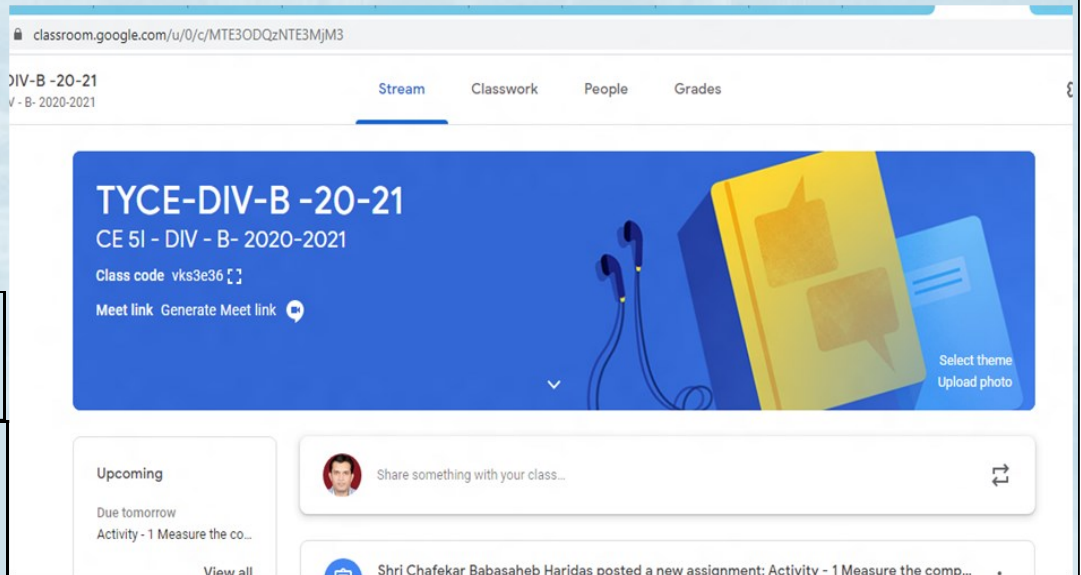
classroom.google.com/u/0/c/MTE3ODQzNTE3MjM3

DIV-B -20-21
V - B- 2020-2021

Stream Classwork People Grades

TYCE-DIV-B -20-21
CE 5I - DIV - B- 2020-2021

Class code vks3e36

Meet link Generate Meet link

Select theme
Upload photo

Upcoming

Due tomorrow
Activity - 1 Measure the co...

View all

Share something with your class...

Shri Chafekar Babasaheb Haridas posted a new assignment: Activity - 1 Measure the comp...